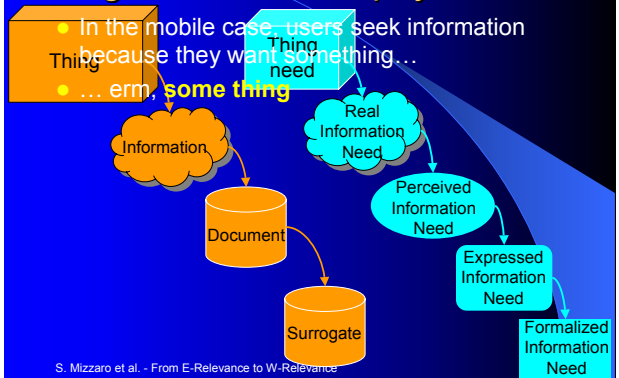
In the mobile case, users seek information because they want something…

… erm, **some thing**

Thing

Thing need

Real Information Need

Information

Perceived Information Need

Document

Expressed Information Need

Surrogate

Formalized Information Need

S. Mizzaro et al. - From E-Relevance to W-Relevance